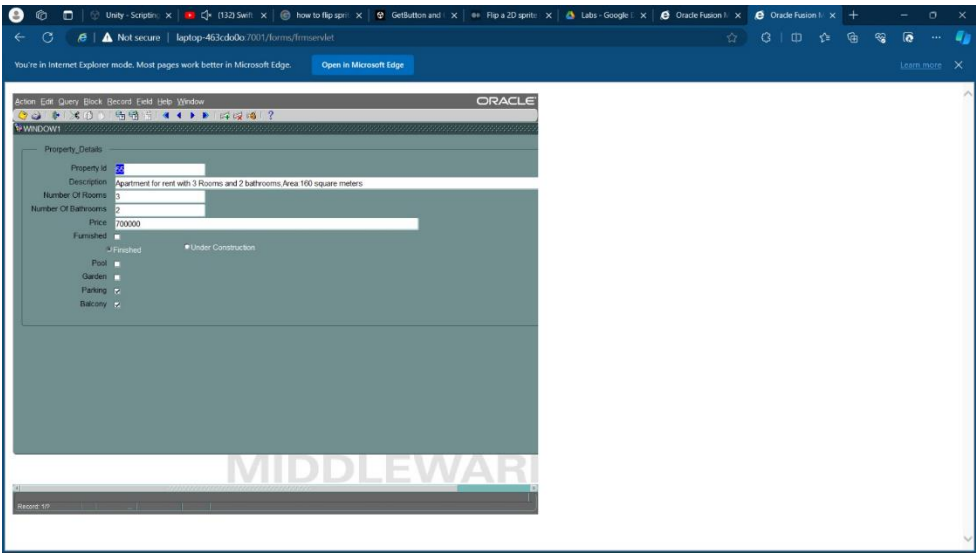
Unity - Scripting | (132) Swift | how to flip sprit | GetButton and | Flip a 2D sprite | Labs - Google | Oracle Fusion M | Oracle Fusion M

Not secure | laptop-463cdo0o:7001/forms/frmservlet

You're in Internet Explorer mode. Most pages work better in Microsoft Edge.

Open in Microsoft Edge

Learn more

Action Edit Query Block Record Field Help Window

ORACLE

WINDOW1

Property_Details

Property Id 55

Description Apartment for rent with 3 Rooms and 2 bathrooms.Area:160 square meters

Number Of Rooms 3

Number Of Bathrooms 2

Price 700000

Furnished

Finished

Under Construction

Pool

Garden

Parking

Balcony

MIDDLEWARI

Record: 1/?